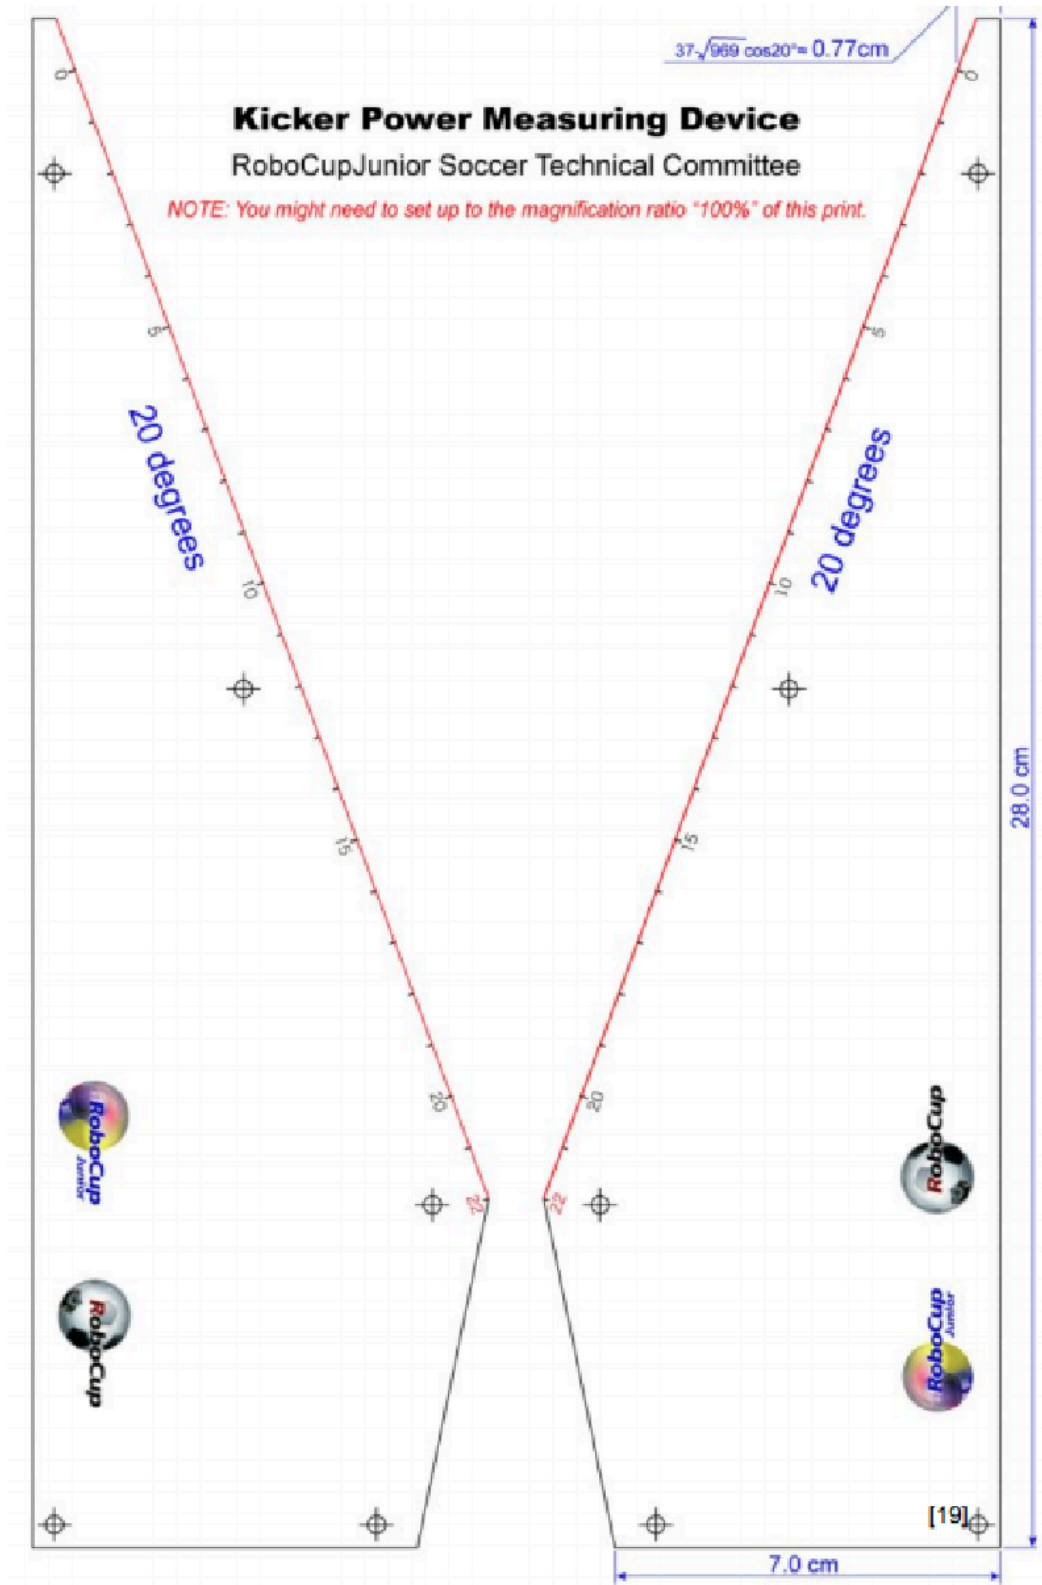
$37-\sqrt{969}\cos20°= 0.77$cm

Kicker Power Measuring Device

RoboCupJunior Soccer Technical Committee

NOTE: You might need to set up to the magnification ratio "100%" of this print.

0

5

20 degrees

10

15

20

22

0

5

20 degrees

10

15

20

22

28.0 cm

RoboCup Junior

RoboCup

RoboCup

RoboCup Junior

[19]

7.0 cm